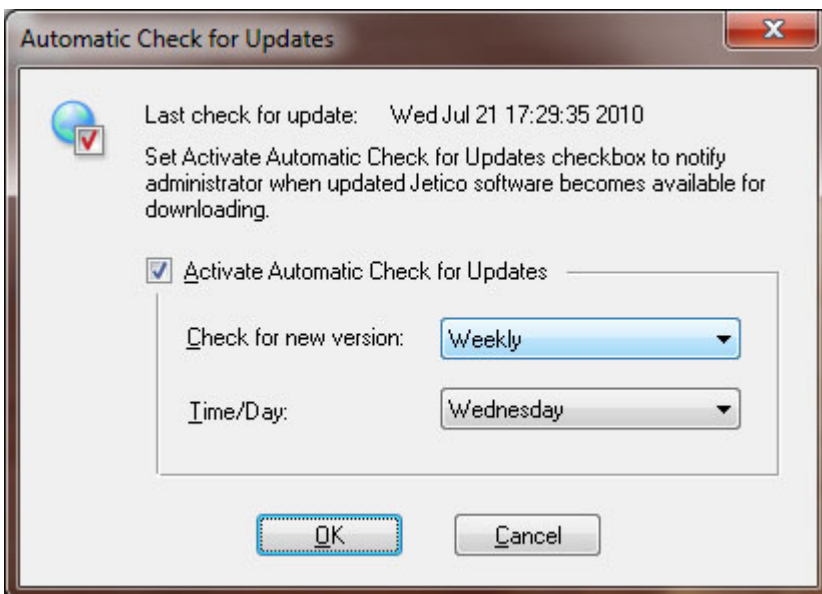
Automatic Check for Updates

Last check for update: Wed Jul 21 17:29:35 2010

Set Activate Automatic Check for Updates checkbox to notify administrator when updated Jetico software becomes available for downloading.

Activate Automatic Check for Updates

Check for new version: Weekly

Time/Day: Wednesday

OK

Cancel